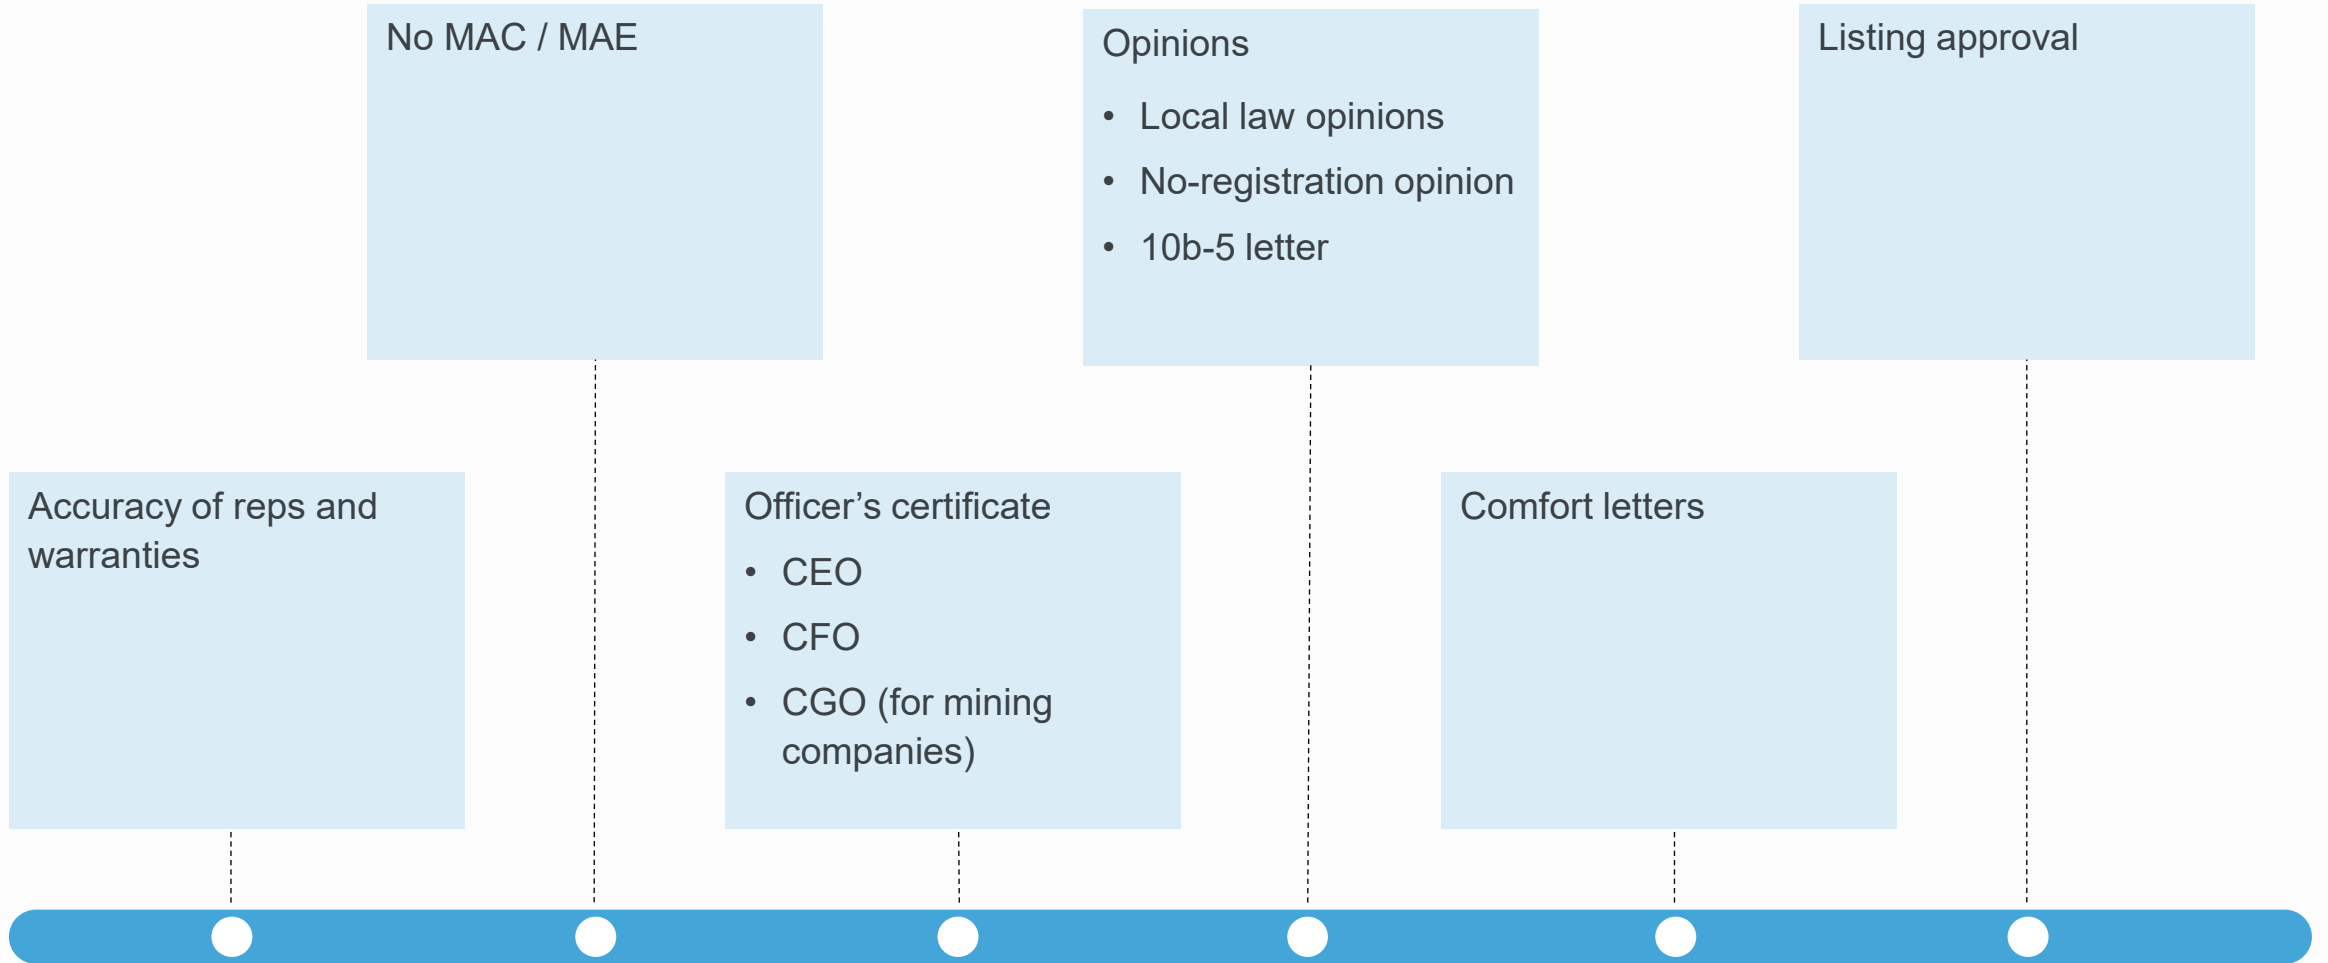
Accuracy of reps and warranties

No MAC / MAE

Officer’s certificate
• CEO
• CFO
• CGO (for mining companies)

Opinions
• Local law opinions
• No-registration opinion
• 10b-5 letter

Comfort letters

Listing approval